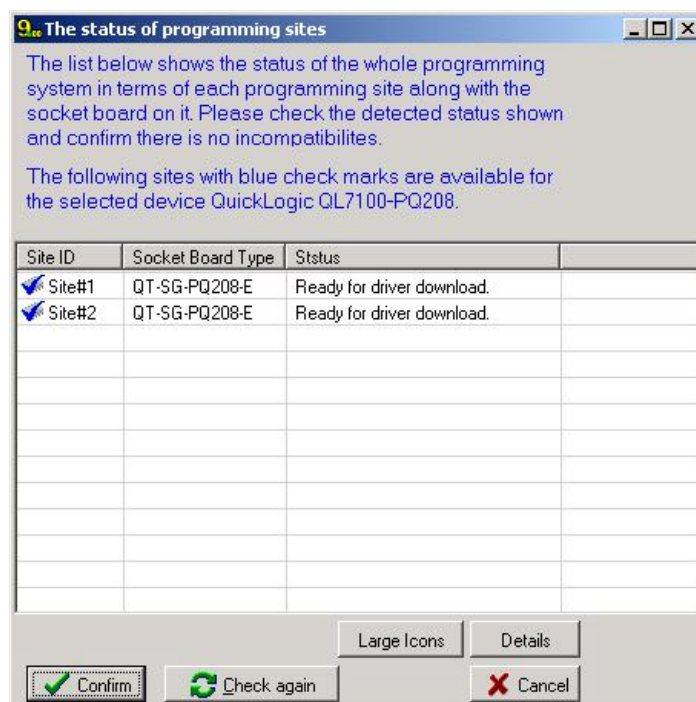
9.. The status of programming sites

The list below shows the status of the whole programming system in terms of each programming site along with the socket board on it. Please check the detected status shown and confirm there is no incompatibilites.

The following sites with blue check marks are available for the selected device QuickLogic QL7100-PQ208.

| Site ID | Socket Board Type | Ststus |
|---|---|---|
| Site#1 | QT-SG-PQ208-E | Ready for driver download. |
| Site#2 | QT-SG-PQ208-E | Ready for driver download. |

Large Icons | Details

Confirm | Check again | Cancel